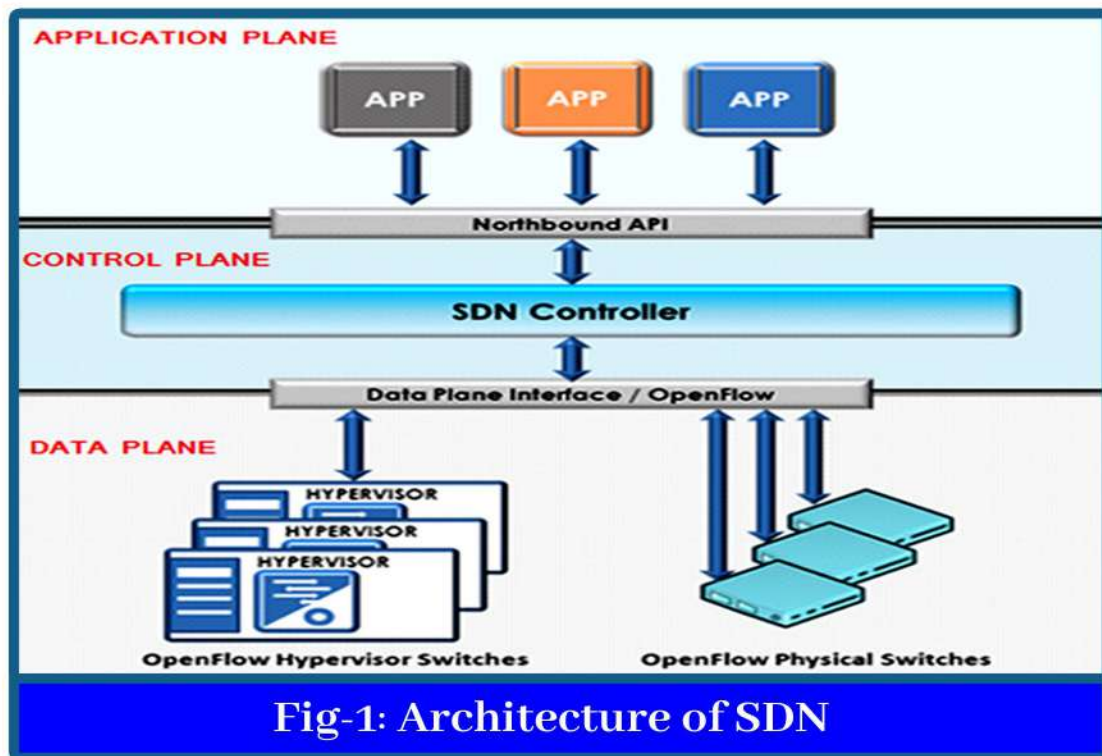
APPLICATION PLANE

APP

APP

APP

Northbound API

CONTROL PLANE

SDN Controller

Data Plane Interface / OpenFlow

DATA PLANE

HYPERVISOR

HYPERVISOR

HYPERVISOR

OpenFlow Hypervisor Switches

OpenFlow Physical Switches

Fig-1: Architecture of SDN